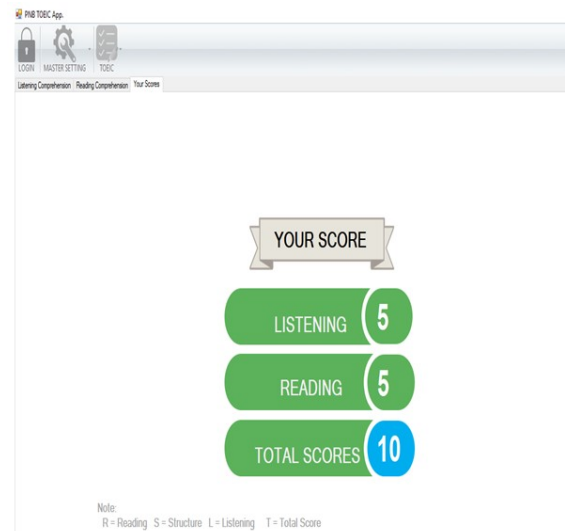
PNB TOEIC App.

LOGIN MASTER SETTING TOEIC

Listening Comprehension Reading Comprehension Your Scores

YOUR SCORE

LISTENING 5

READING 5

TOTAL SCORES 10

Note:
R = Reading S = Structure L = Listening T = Total Score